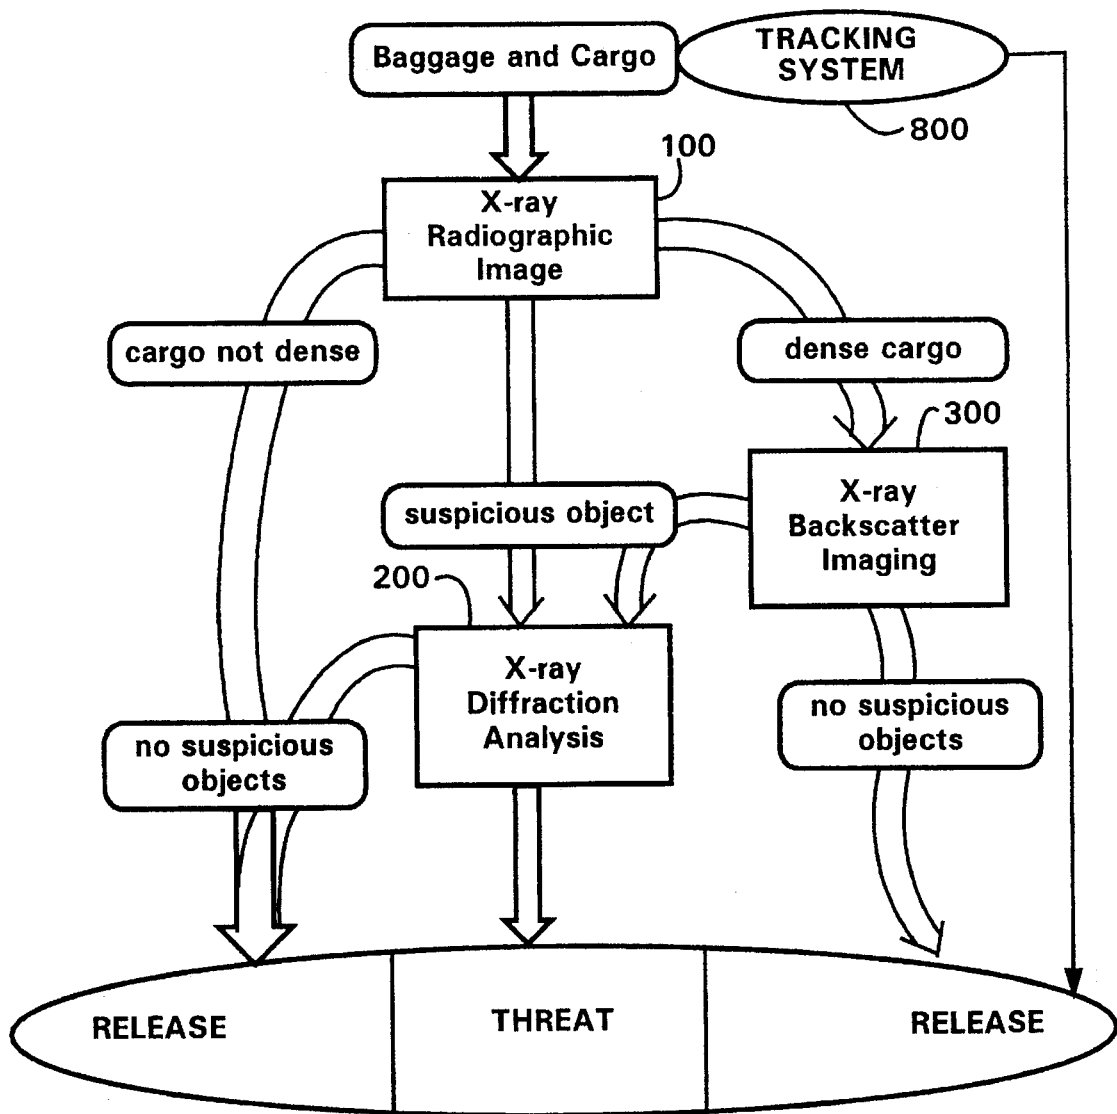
Baggage and Cargo

TRACKING SYSTEM

800

100

X-ray Radiographic Image

cargo not dense

dense cargo

300

suspicious object

X-ray Backscatter Imaging

200

X-ray Diffraction Analysis

no suspicious objects

no suspicious objects

RELEASE

THREAT

RELEASE